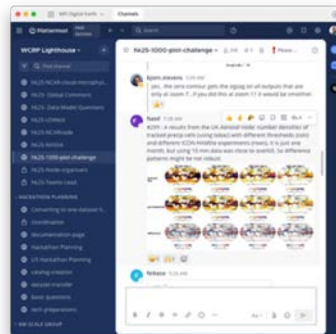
WCRP Lighthouse

hk25-1000-plot-challenge

hk25-NCAR-cloud microphysics
hk25-Global Comment
hk25-Data Model Questions
hk25-LCRANG
hk25-NCARMode
hk25-Antarctic
hk25-1000-plot-challenge
hk25-Hode-organisers
hk25-Tweets-Lead

HACKATHON PLANNING
Converting to new output format
coordination
documentation-page
Hackathon Planning
US Hackathon Planning
catalog-creation
derived-transfer
basic questions
tech preparations

km-SCALE GROUP

bjorn.stevens
yes.. the zero contour gets the signal on all outputs that are only at zoom 7... if you did this at zoom 11 it would be smoother.

fiaall
#291: a results from the UK Aerosol model number densities of tracked precip cells (using tobac) with different thresholds (colors) and different ICON-NWP experiments (rows). It is just one month, but using 16 min data was close to overkill. So difference patterns might be not robust.

fiaaaa